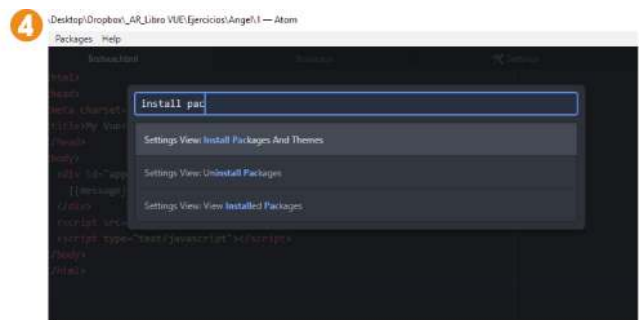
4

\Desktop\Dropbox\_AR_Libro VUE\Ejercicios\Angel\1 — Atom

Packages Help

Install pac

Settings View: Install Packages And Themes

Settings View: Uninstall Packages

Settings View: View Installed Packages

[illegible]
<head>
<meta charset=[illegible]
<title>My Vue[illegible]
</head>
<body>
<div id="app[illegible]
{{message}}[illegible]
</div>
<script src=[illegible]
<script type="text/javascript"></script>
</body>
</html>